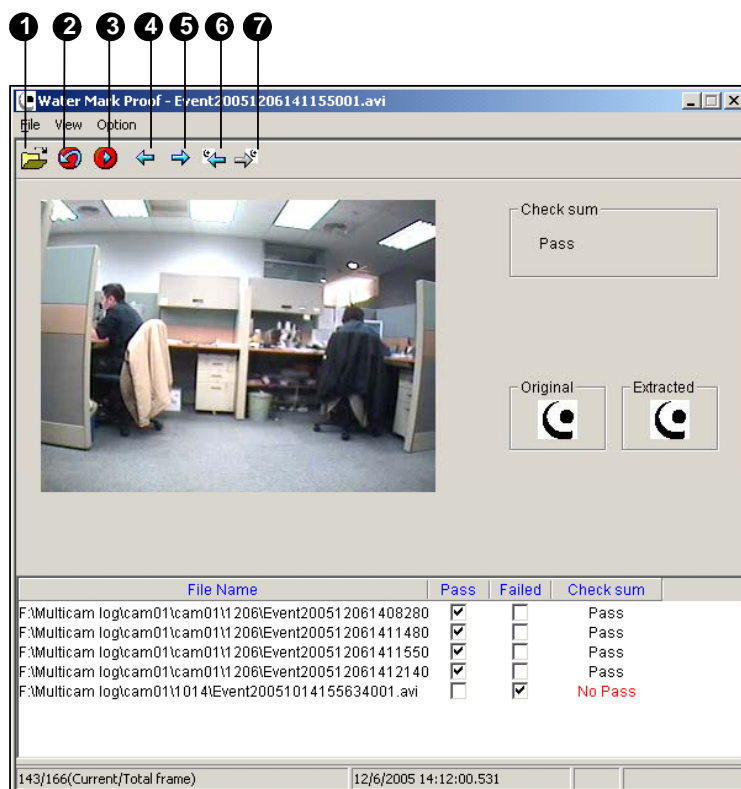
1 2 3 4 5 6 7

Water Mark Proof - Event20051206141155001.avi

File View Option

Check sum

Pass

Original

Extracted

| File Name | Pass | Failed | Check sum |
|---|---|---|---|
| F:\Multicam log\cam01\cam01\1206\Event200512061408280 | ☑ | ☐ | Pass |
| F:\Multicam log\cam01\cam01\1206\Event200512061411480 | ☑ | ☐ | Pass |
| F:\Multicam log\cam01\cam01\1206\Event200512061411550 | ☑ | ☐ | Pass |
| F:\Multicam log\cam01\cam01\1206\Event200512061412140 | ☑ | ☐ | Pass |
| F:\Multicam log\cam01\1014\Event20051014155634001.avi | ☐ | ☑ | No Pass |

143/166(Current/Total frame)

12/6/2005 14:12:00.531